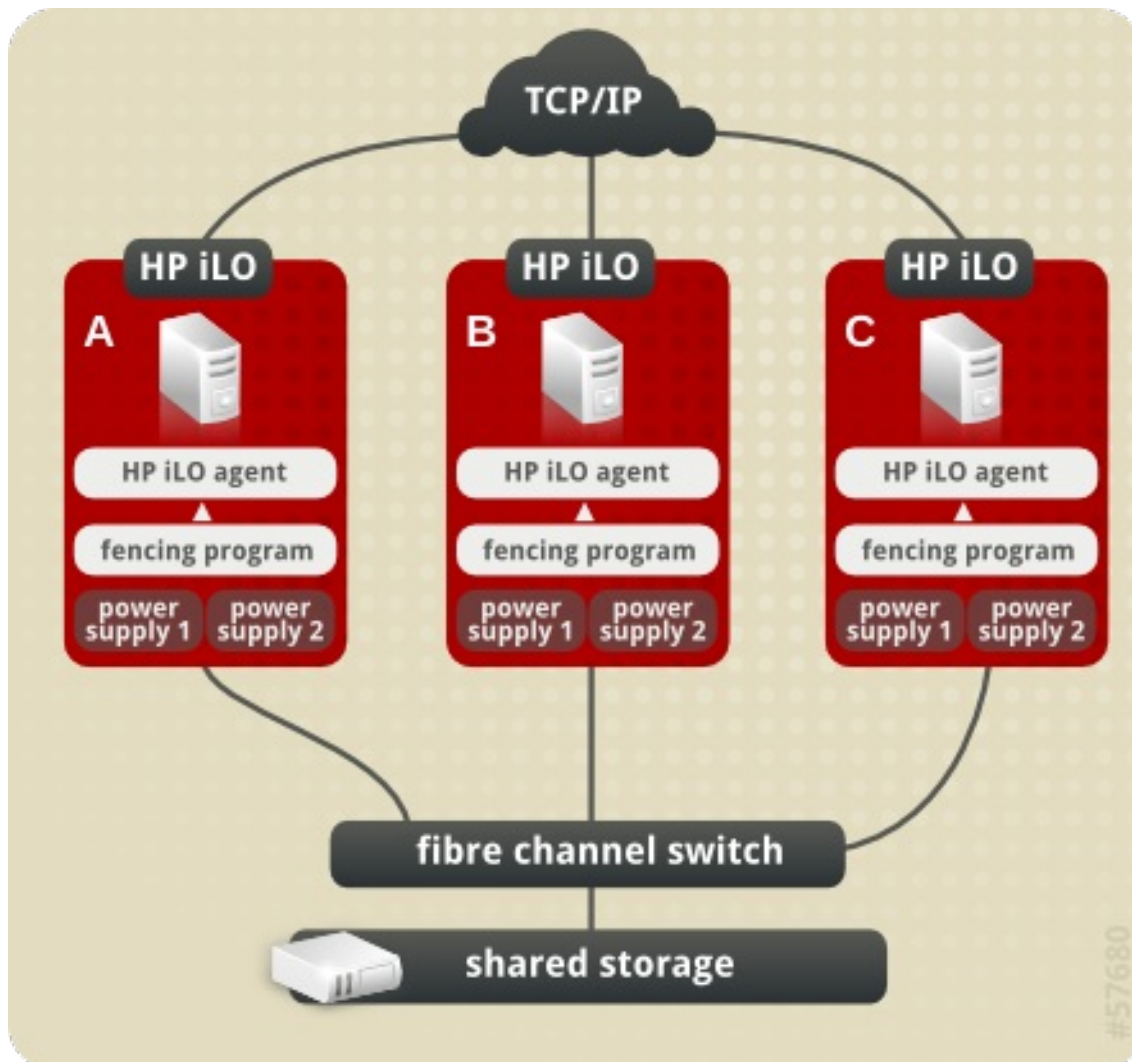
TCP/IP

HP iLO
A
HP iLO agent
fencing program
power supply 1
power supply 2

HP iLO
B
HP iLO agent
fencing program
power supply 1
power supply 2

HP iLO
C
HP iLO agent
fencing program
power supply 1
power supply 2

fibre channel switch

shared storage

#57680